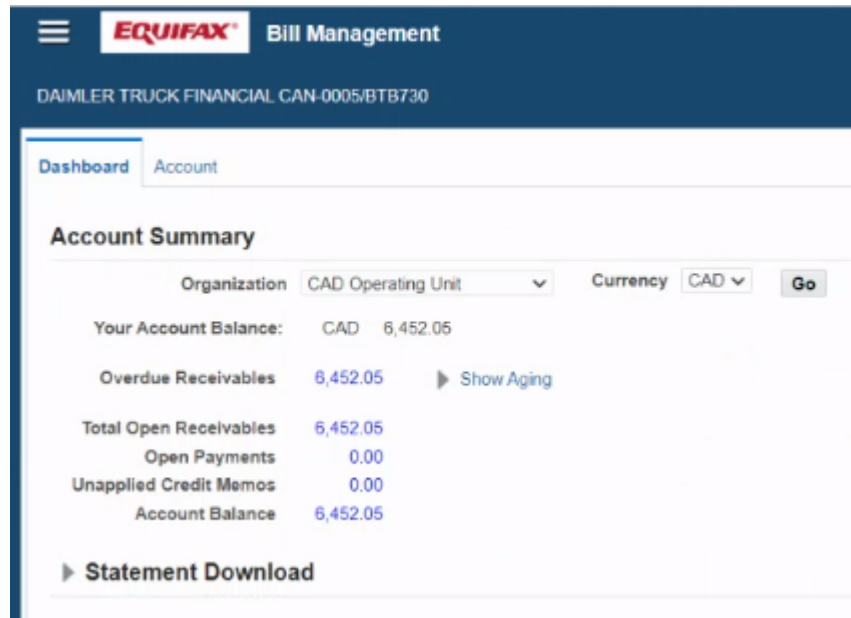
EQUIFAX® Bill Management

DAIMLER TRUCK FINANCIAL CAN-0005/BTB730

Dashboard Account

Account Summary

Organization CAD Operating Unit Currency CAD Go

Your Account Balance: CAD 6,452.05

Overdue Receivables 6,452.05 Show Aging

Total Open Receivables 6,452.05
Open Payments 0.00
Unapplied Credit Memos 0.00
Account Balance 6,452.05

Statement Download